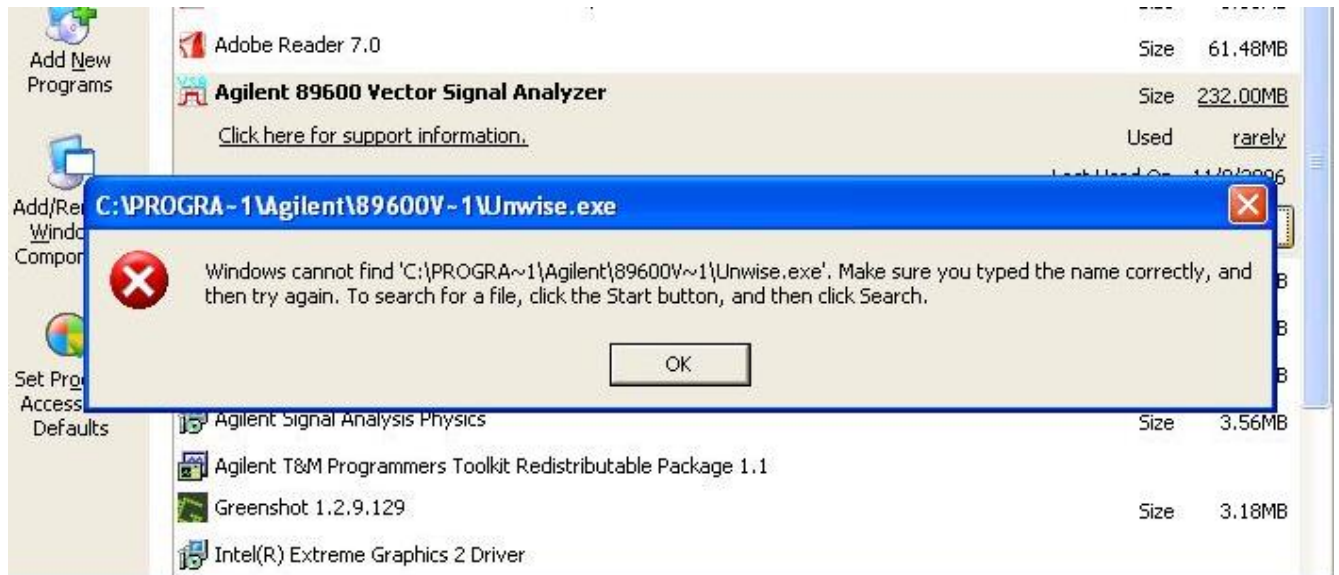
Add New Programs

Add/Re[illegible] Windo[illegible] Compon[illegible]

Set Pro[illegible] Access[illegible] Defaults

Adobe Reader 7.0 Size 61.48MB

Agilent 89600 Vector Signal Analyzer Size 232.00MB

Click here for support information. Used rarely

Last Used On 11/9/2006

C:\PROGRA~1\Agilent\89600V~1\Unwise.exe

Windows cannot find 'C:\PROGRA~1\Agilent\89600V~1\Unwise.exe'. Make sure you typed the name correctly, and then try again. To search for a file, click the Start button, and then click Search.

OK

Agilent Signal Analysis Physics Size 3.56MB

Agilent T&M Programmers Toolkit Redistributable Package 1.1

Greenshot 1.2.9.129 Size 3.18MB

Intel(R) Extreme Graphics 2 Driver